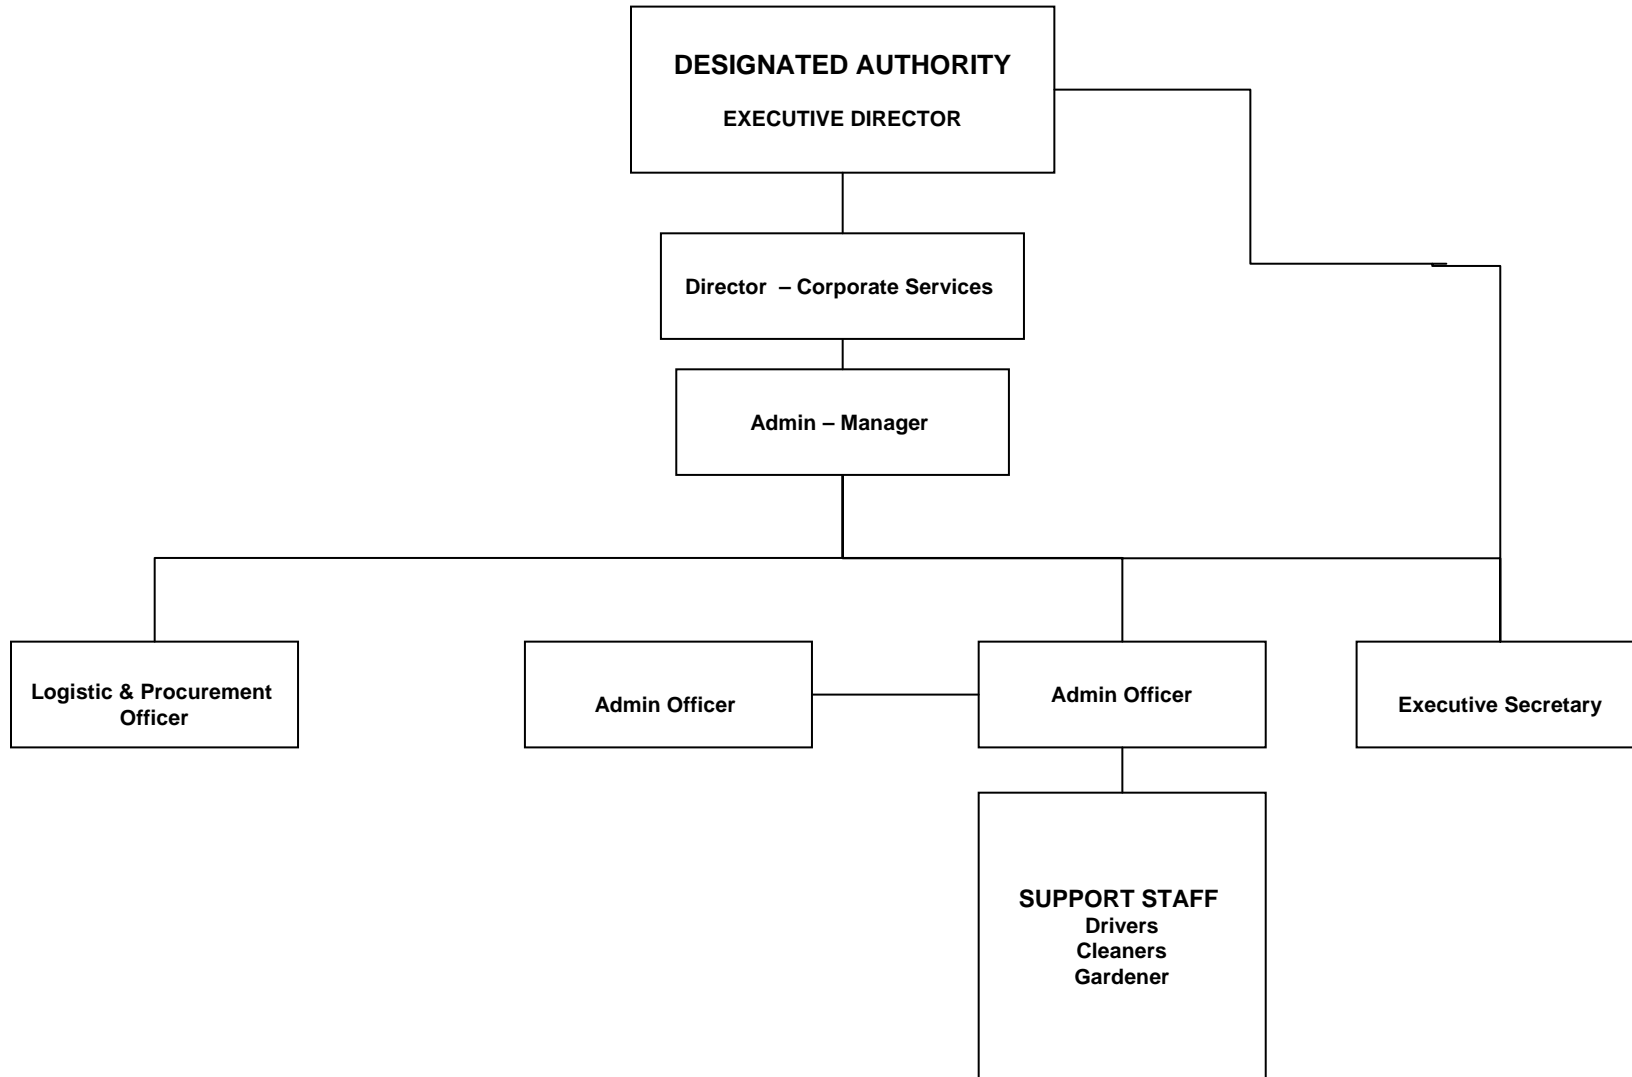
DESIGNATED AUTHORITY
EXECUTIVE DIRECTOR

Director – Corporate Services

Admin – Manager

Logistic & Procurement Officer

Admin Officer

Admin Officer

Executive Secretary

SUPPORT STAFF
Drivers
Cleaners
Gardener